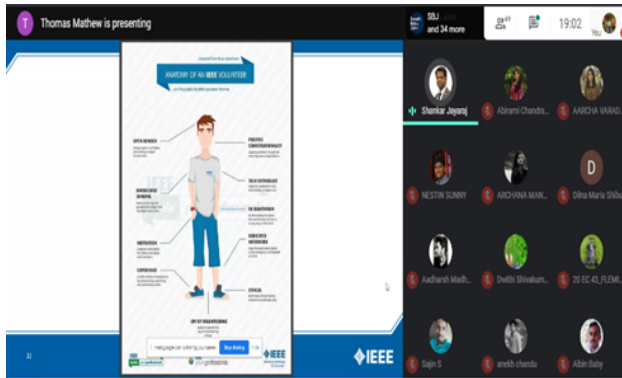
T Thomas Mathew is presenting

SBJ and 34 more

19:02

You

ANATOMY OF AN IEEE VOLUNTEER

OPEN MINDED

POSITIVE CONVERSATIONALIST

SHOWS CREST IN MOTIVE

TECH ENTHUSIAST

MOTIVATION

BE TRANSPARENT

EXPERIENCE

DEDICATED ANYWHERE

ETHICAL

JOY OF VOLUNTEERING

IEEE

meeting people with same interest Stop sharing Hide

32

IEEE

Shankar Jayaraj

Abirami Chandra...

AARCHA VARAD...

NESTIN SUNNY

ARCHANA MAN...

D

Dilna Maria Shibu

Aadharsh Madh...

Dwithi Shivakum...

20 EC 43_FLEMI...

Sajin S

anekh chandu

Albin Baby